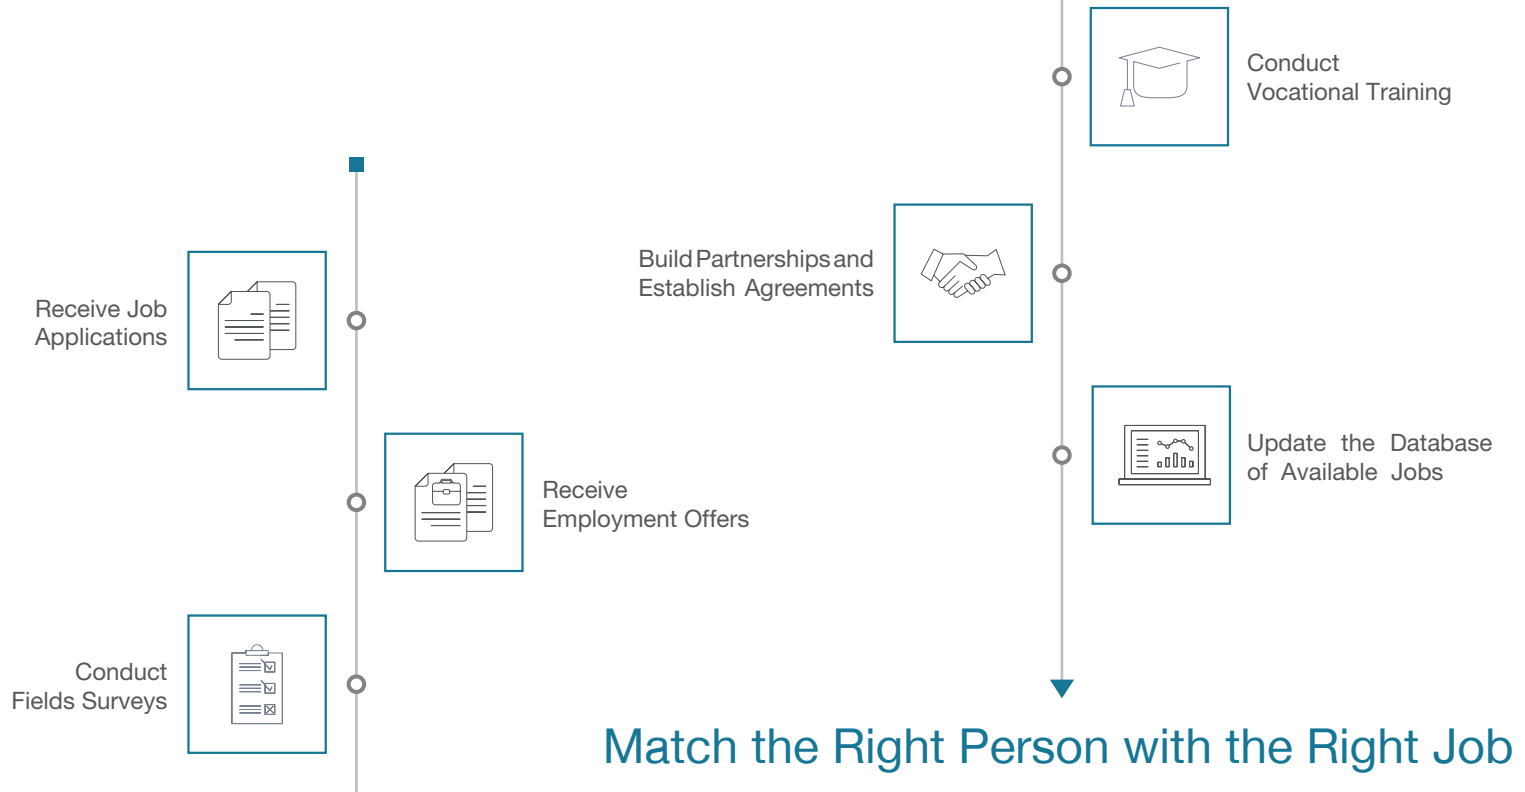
Conduct Vocational Training

Build Partnerships and Establish Agreements

Receive Job Applications

Update the Database of Available Jobs

Receive Employment Offers

Conduct Fields Surveys

Match the Right Person with the Right Job